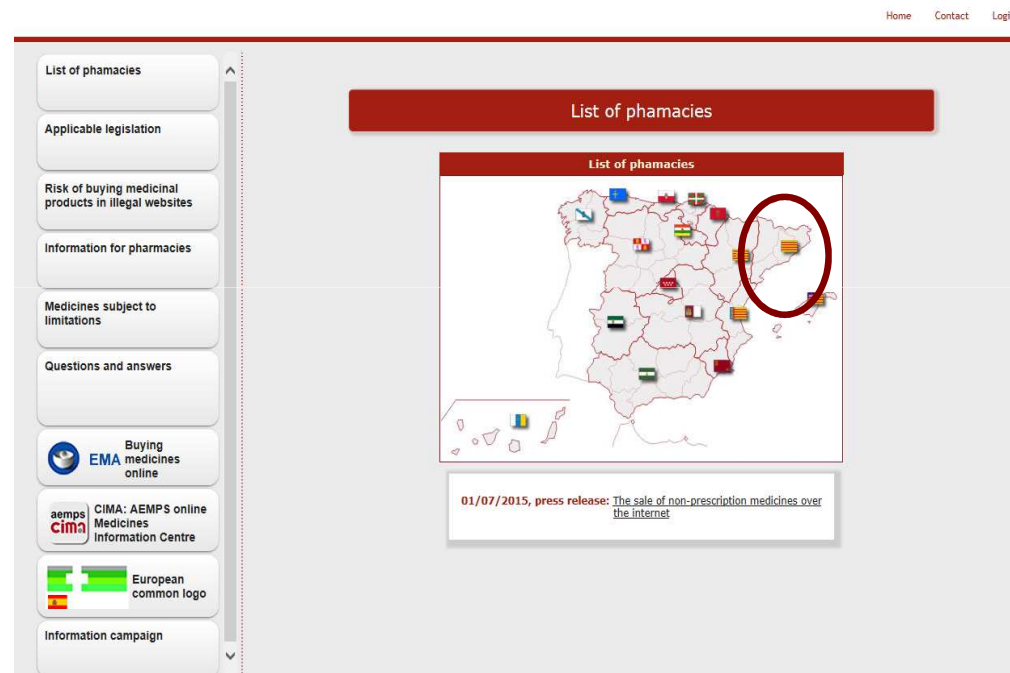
Home Contact Logi

List of phamacies

Applicable legislation

Risk of buying medicinal products in illegal websites

Information for pharmacies

Medicines subject to limitations

Questions and answers

EMA Buying medicines online

aemps cima CIMA: AEMPS online Medicines Information Centre

European common logo

Information campaign

List of phamacies

List of phamacies

01/07/2015, press release: The sale of non-prescription medicines over the internet